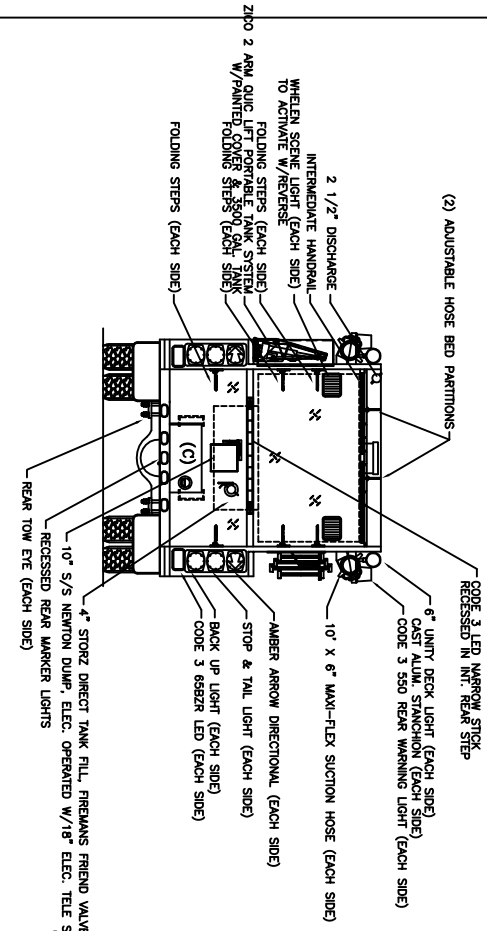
(2) ADJUSTABLE HOSE BED PARTITIONS

2 1/2" DISCHARGE

INTERMEDIATE HANDRAIL

WHELEN SCENE LIGHT (EACH SIDE) TO ACTIVATE W/REVERSE

FOLDING STEPS (EACH SIDE)

ZICO 2 ARM QUIC LIFT PORTABLE TANK SYSTEM W/PAINTED COVER & 3500 GAL. TANK FOLDING STEPS (EACH SIDE)

FOLDING STEPS (EACH SIDE)

CODE 3 LED NARROW STICK RECESSED IN INT. REAR STEP

6" UNITY DECK LIGHT (EACH SIDE) CAST ALUM. STANCHION (EACH SIDE)

CODE 3 550 REAR WARNING LIGHT (EACH SIDE)

10' X 6" MAXI-FLEX SUCTION HOSE (EACH SIDE)

AMBER ARROW DIRECTIONAL (EACH SIDE)

STOP & TAIL LIGHT (EACH SIDE)

BACK UP LIGHT (EACH SIDE)

CODE 3 65BZR LED (EACH SIDE)

4" STORZ DIRECT TANK FILL, FIREMANS FRIEND VALVE

10" S/S NEWTON DUMP, ELEC. OPERATED W/18" ELEC. TELE S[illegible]

RECESSED REAR MARKER LIGHTS

REAR TOW EYE (EACH SIDE)

(C)